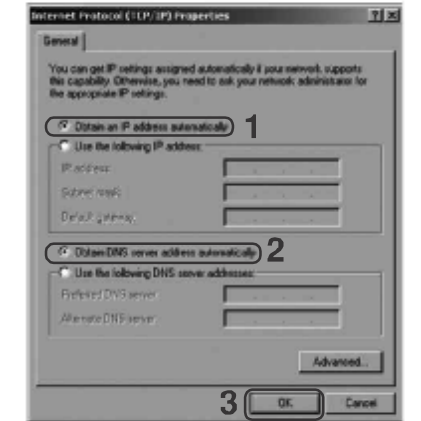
Internet Protocol (TCP/IP) Properties

?

X

General

You can get IP settings assigned automatically if your network supports this capability. Otherwise, you need to ask your network administrator for the appropriate IP settings.

Obtain an IP address automatically

1

Use the following IP address:

IP address:

Subnet mask:

Default gateway:

Obtain DNS server address automatically

2

Use the following DNS server addresses:

Preferred DNS server:

Alternate DNS server:

Advanced...

3

OK

Cancel